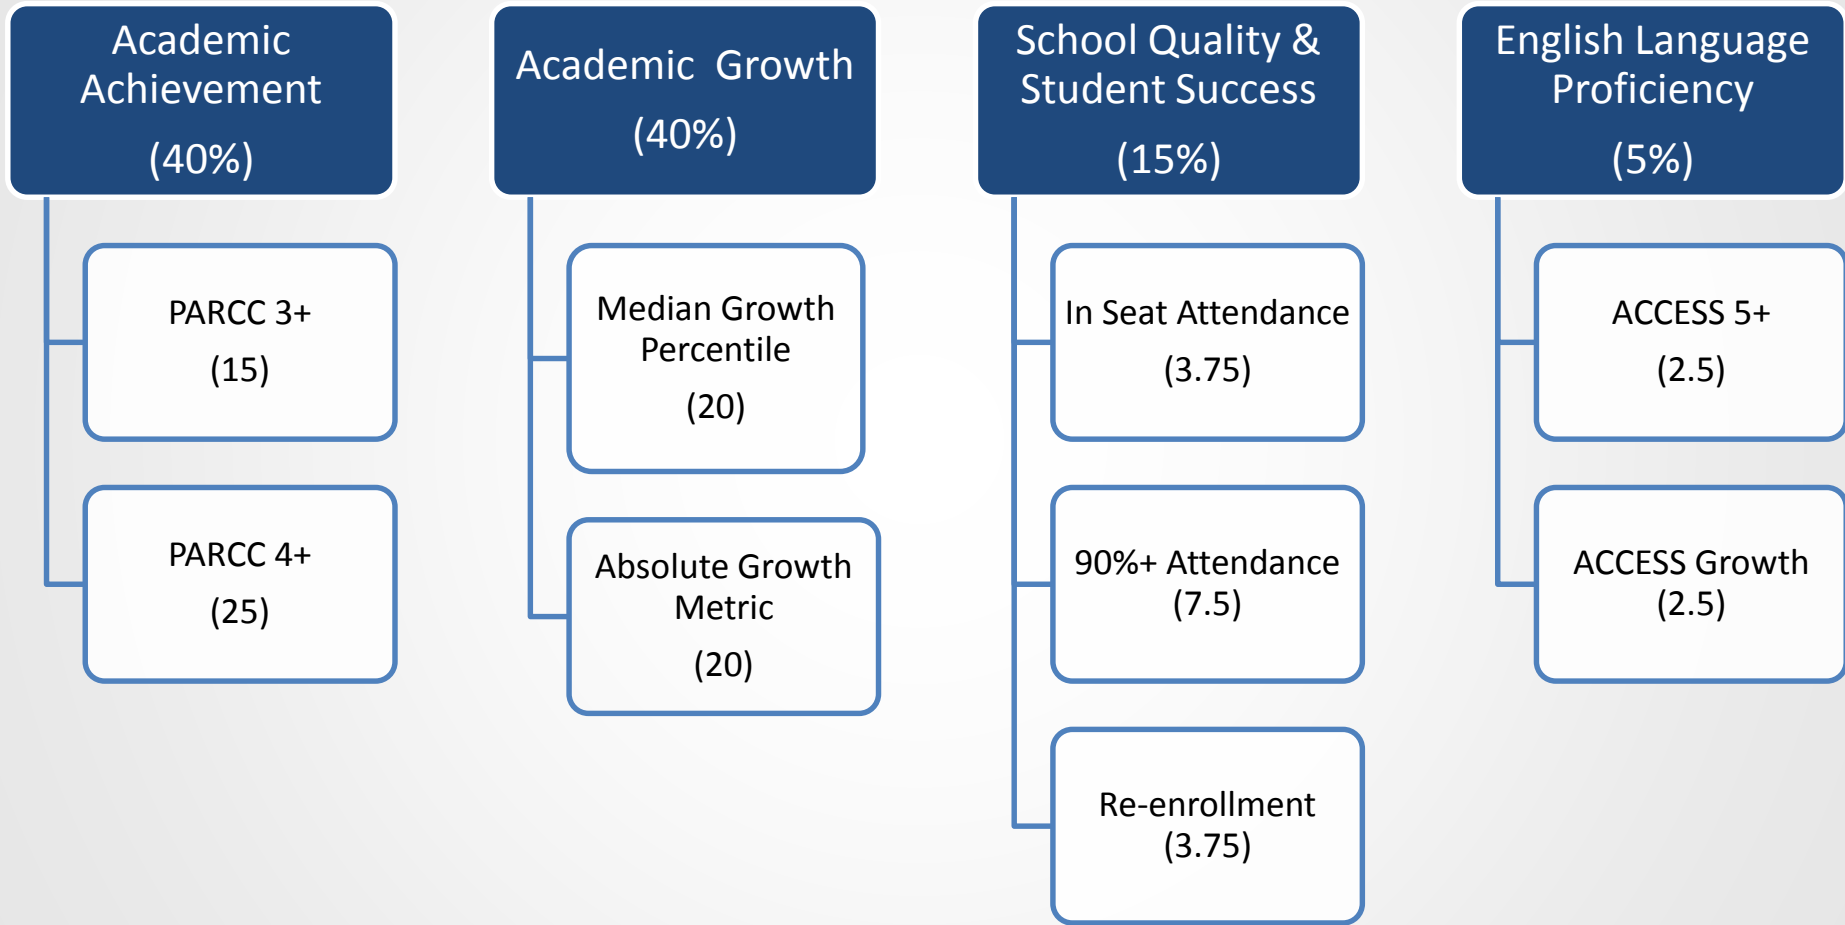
Academic Achievement
(40%)

PARCC 3+
(15)

PARCC 4+
(25)

Academic Growth
(40%)

Median Growth Percentile
(20)

Absolute Growth Metric
(20)

School Quality & Student Success
(15%)

In Seat Attendance
(3.75)

90%+ Attendance
(7.5)

Re-enrollment
(3.75)

English Language Proficiency
(5%)

ACCESS 5+
(2.5)

ACCESS Growth
(2.5)